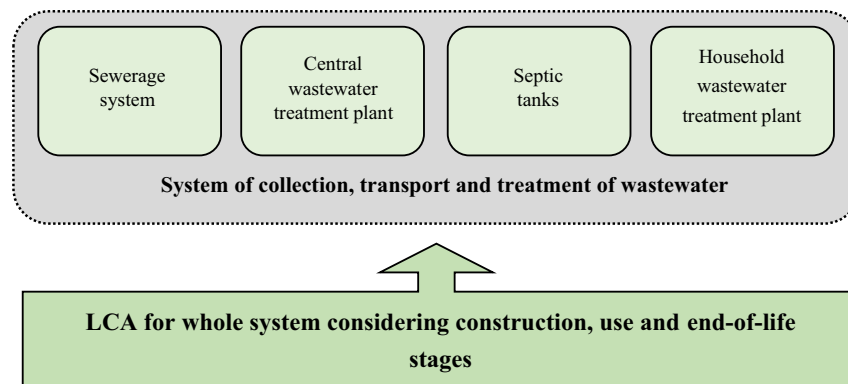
Sewerage system

Central wastewater treatment plant

Septic tanks

Household wastewater treatment plant

System of collection, transport and treatment of wastewater

LCA for whole system considering construction, use and end-of-life stages